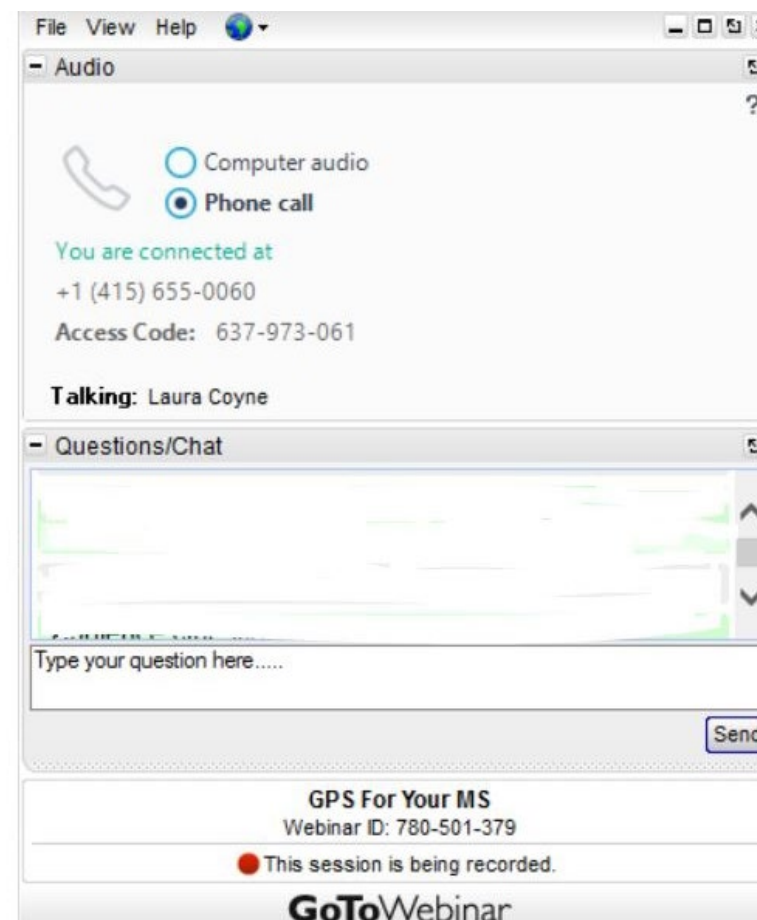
File View Help

Audio

?

Computer audio

Phone call

You are connected at

+1 (415) 655-0060

Access Code: 637-973-061

Talking: Laura Coyne

Questions/Chat

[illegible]

Type your question here.....

Send

GPS For Your MS

Webinar ID: 780-501-379

This session is being recorded.

GoToWebinar